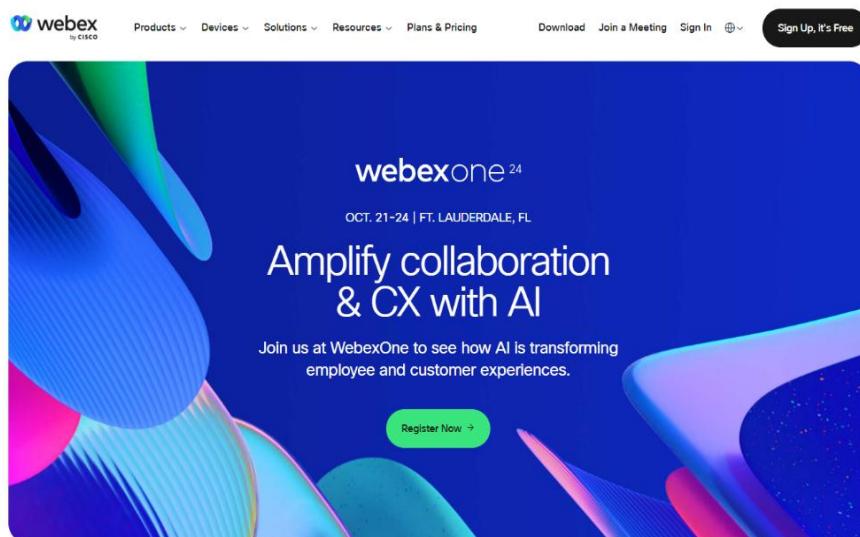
webex
by CISCO

Products Devices Solutions Resources Plans & Pricing Download Join a Meeting Sign In Sign Up, It's Free

webexone 24

OCT. 21-24 | FT. LAUDERDALE, FL

Amplify collaboration & CX with AI

Join us at WebexOne to see how AI is transforming employee and customer experiences.

Register Now →